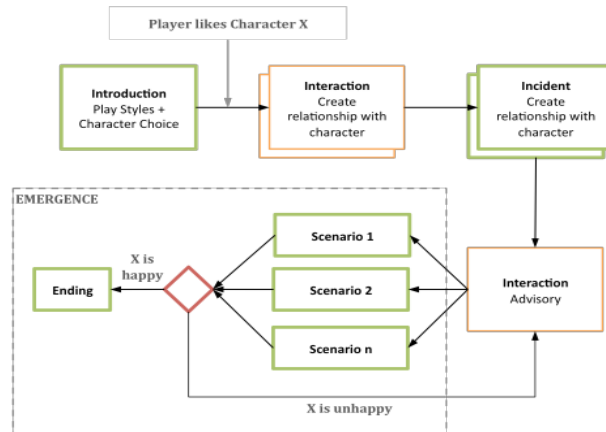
Player likes Character X

Introduction
Play Styles + Character Choice

Interaction
Create relationship with character

Incident
Create relationship with character

EMERGENCE

Scenario 1

Scenario 2

Scenario n

X is happy

Ending

Interaction
Advisory

X is unhappy